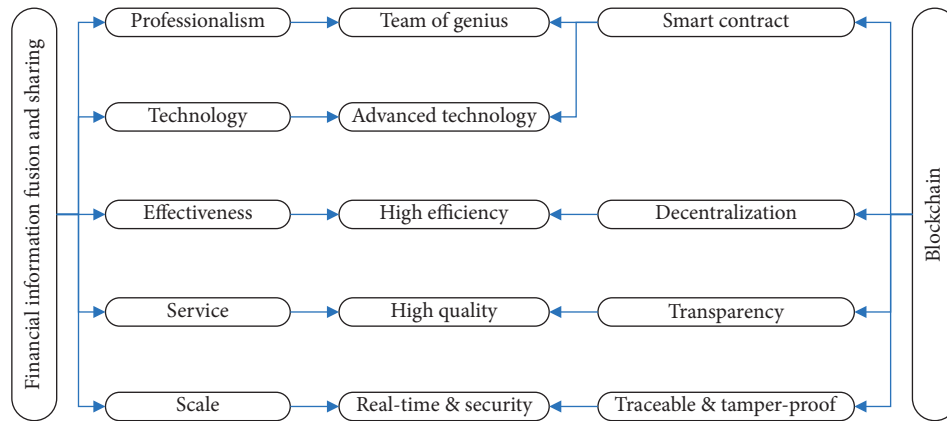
Financial information fusion and sharing

Professionalism
Team of genius
Smart contract

Technology
Advanced technology

Effectiveness
High efficiency
Decentralization

Service
High quality
Transparency

Scale
Real-time & security
Traceable & tamper-proof

Blockchain